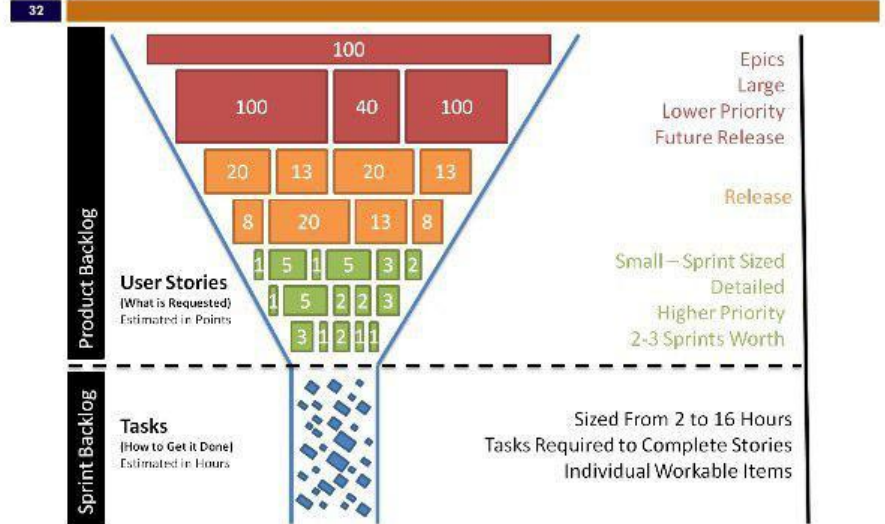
32

Product Backlog

100

100 40 100

20 13 20 13

8 20 13 8

1 5 1 5 3 2

1 5 2 2 3

3 1 2 1 1

User Stories
(What is Requested)
Estimated in Points

Epics
Large
Lower Priority
Future Release

Release

Small – Sprint Sized
Detailed
Higher Priority
2-3 Sprints Worth

Sprint Backlog

Tasks
(How to Get it Done)
Estimated in Hours

Sized From 2 to 16 Hours
Tasks Required to Complete Stories
Individual Workable Items